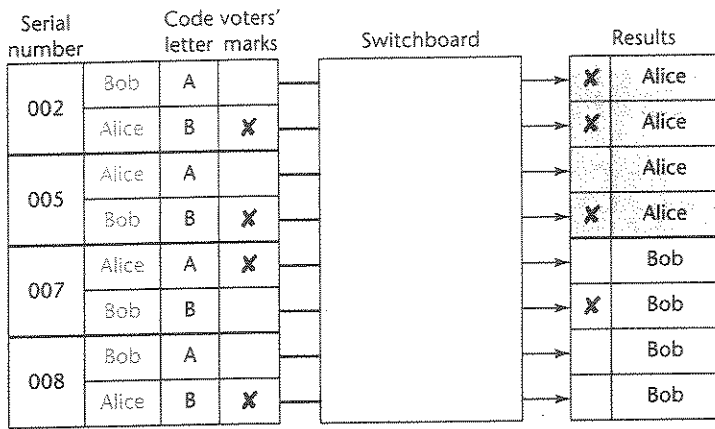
| Serial number | | Code letter | voters' marks |
|---|---|---|---|
| 002 | Bob | A | |
| | Alice | B | ✘ |
| 005 | Alice | A | |
| | Bob | B | ✘ |
| 007 | Alice | A | ✘ |
| | Bob | B | |
| 008 | Bob | A | |
| | Alice | B | ✘ |

Switchboard

| Results | |
|---|---|
| ✘ | Alice |
| ✘ | Alice |
| | Alice |
| ✘ | Alice |
| | Bob |
| ✘ | Bob |
| | Bob |
| | Bob |